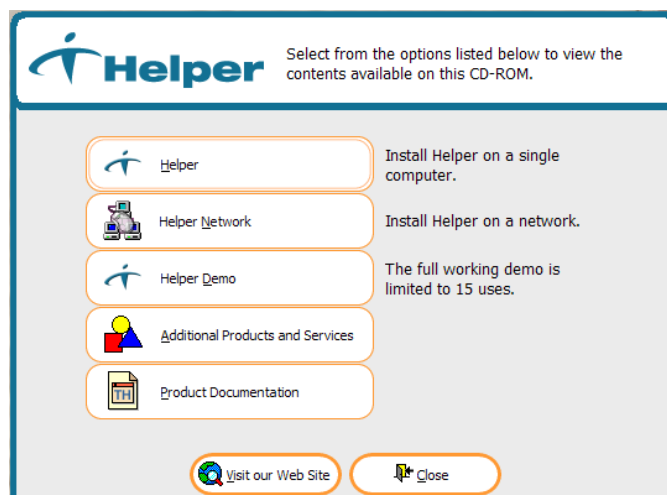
Helper

Select from the options listed below to view the contents available on this CD-ROM.

Helper

Install Helper on a single computer.

Helper Network

Install Helper on a network.

Helper Demo

The full working demo is limited to 15 uses.

Additional Products and Services

TH

Product Documentation

Visit our Web Site

Close